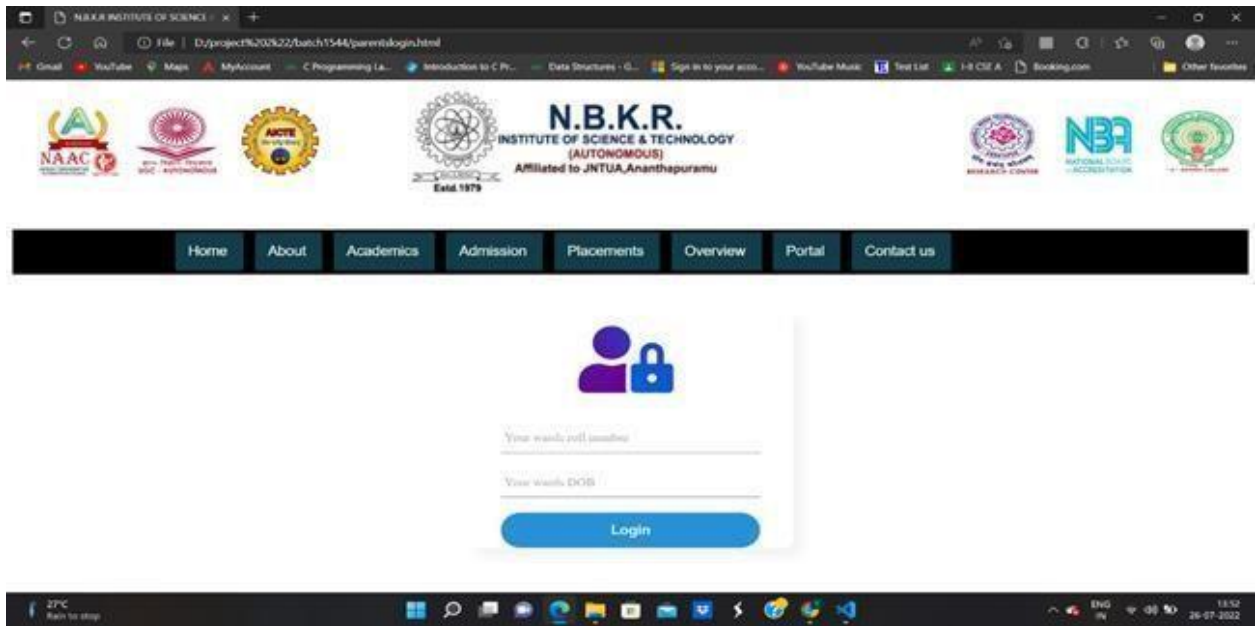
N.B.K.R INSTITUTE OF SCIENCE × +

File | D:/project%202k22/batch1544/parentslogin.html

Gmail YouTube Maps MyAccount C Programming La... Introduction to C Pr... Data Structures - G... Sign in to your acco... YouTube Music Test List I-II CSE A Booking.com Other favorites

NAAC

AICTE

N.B.K.R.
INSTITUTE OF SCIENCE & TECHNOLOGY
(AUTONOMOUS)
Affiliated to JNTUA,Ananthapuramu
Estd.1979

NBA
NATIONAL BOARD of ACCREDITATION

Home About Academics Admission Placements Overview Portal Contact us

Your wards roll number

Your wards DOB

Login

27°C
Rain to stop

ENG IN
13:52
26-07-2022